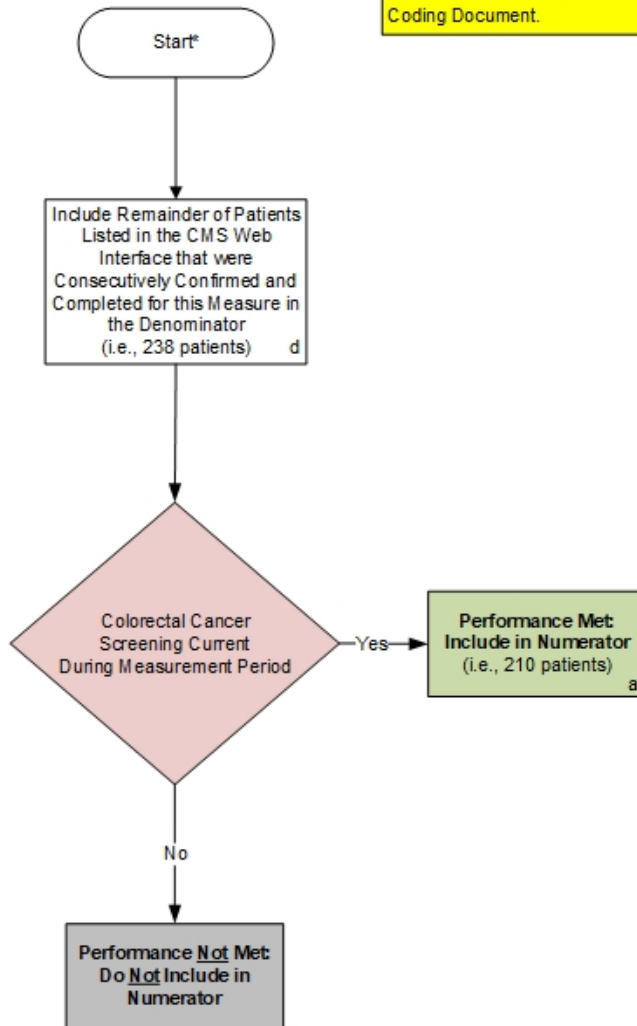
Coding Document.

Start*

Include Remainder of Patients Listed in the CMS Web Interface that were Consecutively Confirmed and Completed for this Measure in the Denominator (i.e., 238 patients) d

Colorectal Cancer Screening Current During Measurement Period

Yes

Performance Met: Include in Numerator (i.e., 210 patients) a

No

Performance Not Met: Do Not Include in Numerator